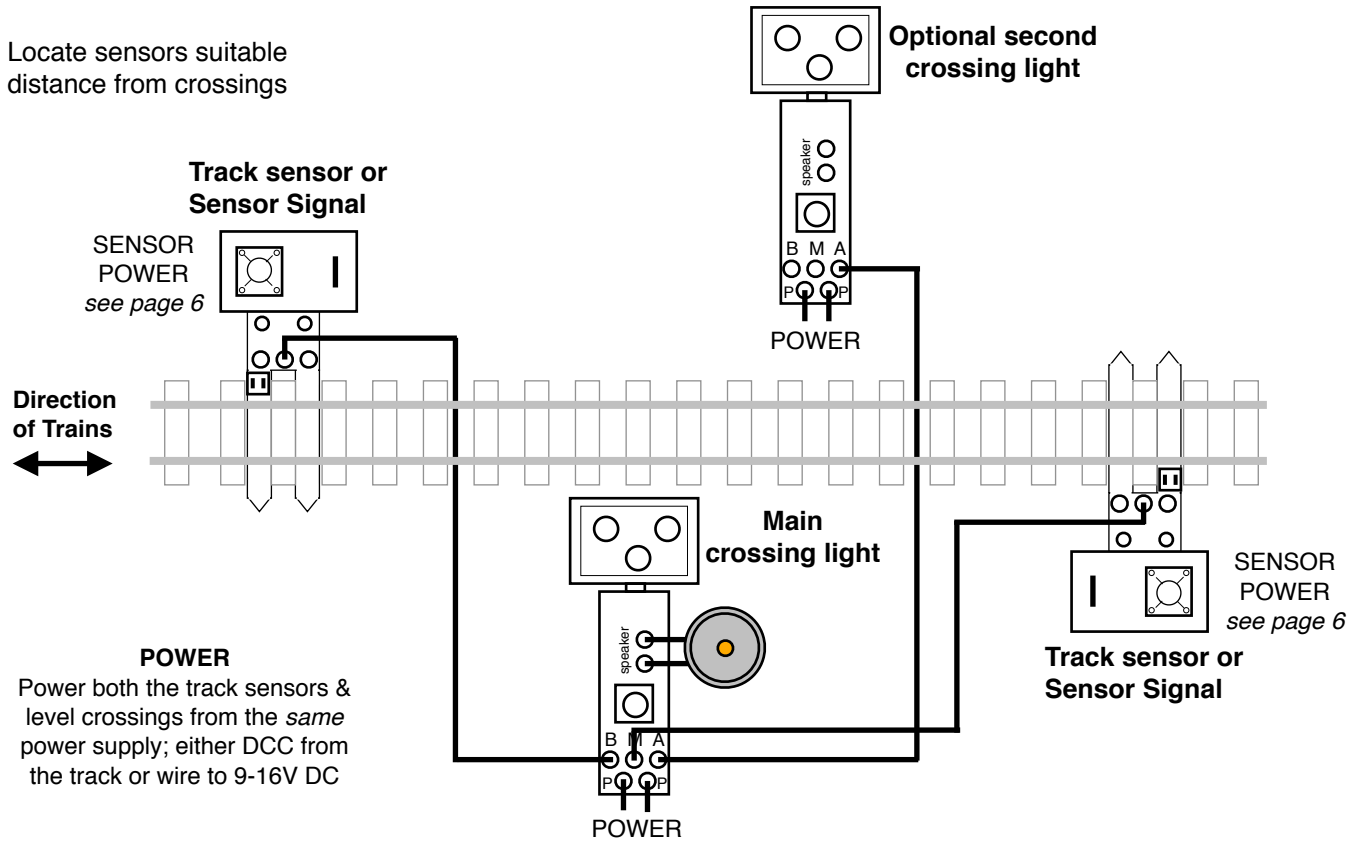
Locate sensors suitable distance from crossings

Optional second crossing light

speaker

B M A

P P

POWER

Track sensor or Sensor Signal

SENSOR POWER *see page 6*

Direction of Trains

Main crossing light

speaker

B M A

P P

POWER

SENSOR POWER *see page 6*

Track sensor or Sensor Signal

**POWER**
Power both the track sensors & level crossings from the *same* power supply; either DCC from the track or wire to 9-16V DC